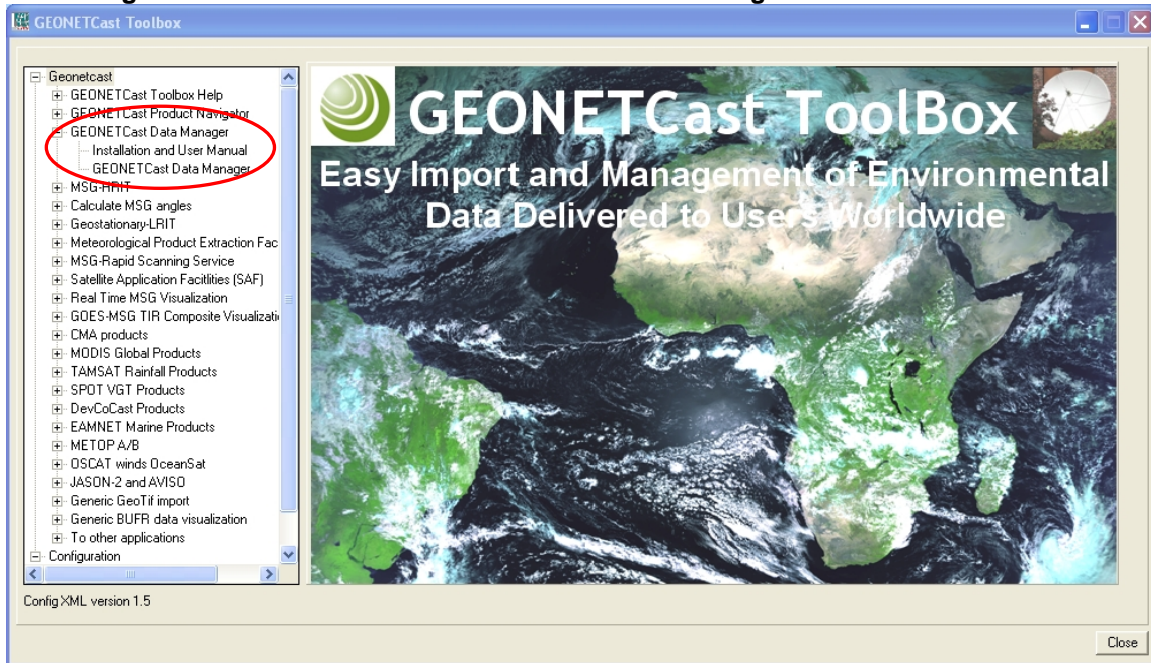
GEONETCast Toolbox

Geonetcast
GEONETCast Toolbox Help
GEONETCast Product Navigator
GEONETCast Data Manager
Installation and User Manual
GEONETCast Data Manager
MSG-HRIT
Calculate MSG angles
Geostationary-LRIT
Meteorological Product Extraction Fac
MSG-Rapid Scanning Service
Satellite Application Facitlities (SAF)
Real Time MSG Visualization
GOES-MSG TIR Composite Visualizati
CMA products
MODIS Global Products
TAMSAT Rainfall Products
SPOT VGT Products
DevCoCast Products
EAMNET Marine Products
METOP A/B
OSCAT winds OceanSat
JASON-2 and AVISO
Generic GeoTif import
Generic BUFR data visualization
To other applications
Configuration

GEONETCast ToolBox
Easy Import and Management of Environmental Data Delivered to Users Worldwide

Config XML version 1.5

Close